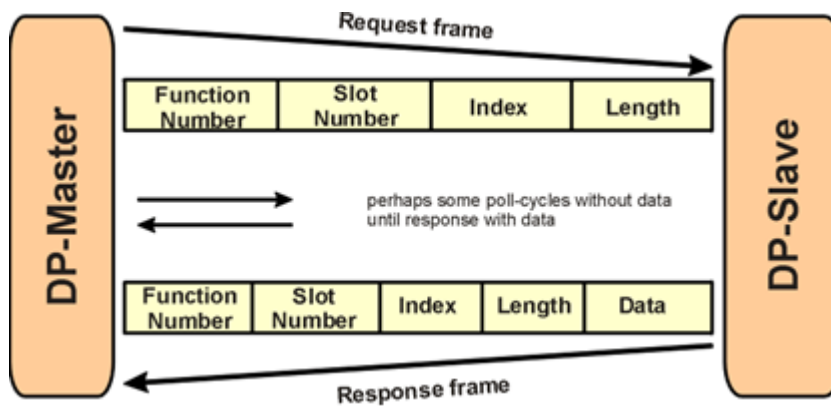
DP-Master

Request frame

| Function Number | Slot Number | Index | Length |
|---|---|---|---|

perhaps some poll-cycles without data until response with data

| Function Number | Slot Number | Index | Length | Data |
|---|---|---|---|---|

Response frame

DP-Slave